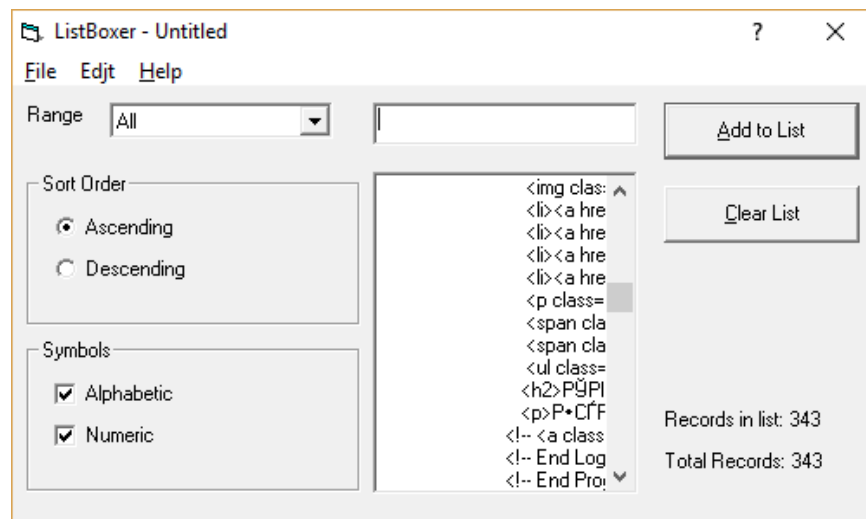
ListBoxer - Untitled

?

X

File Edjt Help

Range All

Add to List

Sort Order

Ascending

Descending

Clear List

Symbols

Alphabetic

Numeric

<img clas
<li><a hre
<li><a hre
<li><a hre
<li><a hre
<p class=
<span cla
<span cla
<ul class=
<h2>PЎPl
<p>P•CЃF
<!-- <a class
<!-- End Log
<!-- End Pro

Records in list: 343

Total Records: 343